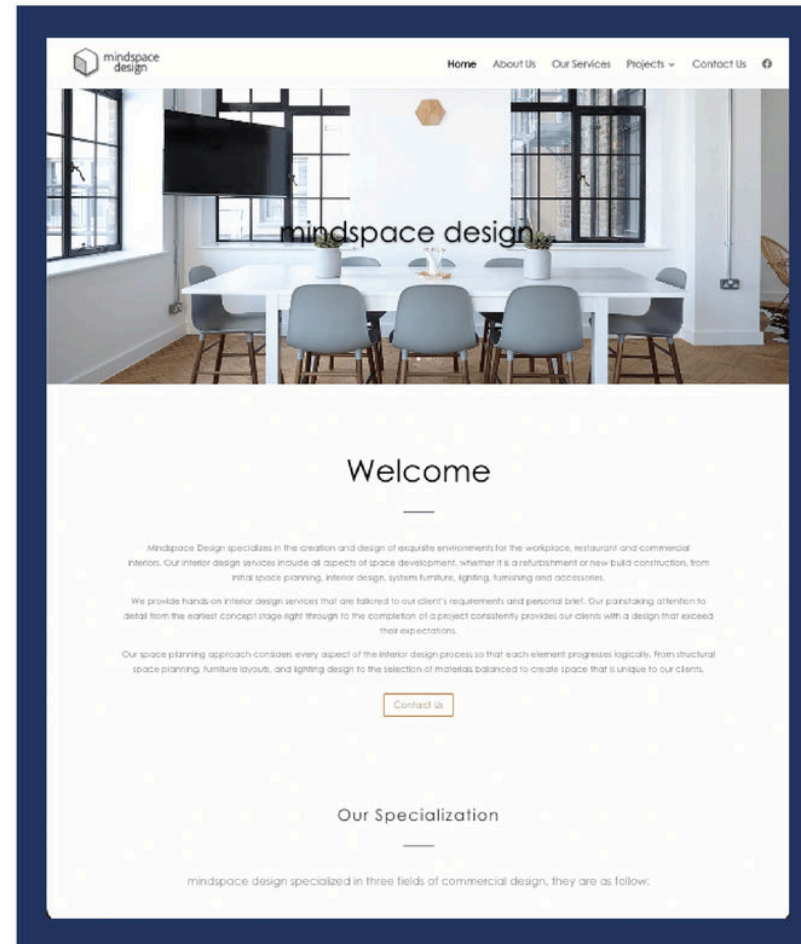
mindspace design

Home About Us Our Services Projects Contact Us

mindspace design

Welcome

Mindspace Design specializes in the creation and design of exquisite environments for the workplace, restaurant and commercial interiors. Our interior design services include all aspects of space development, whether it is a refurbishment or new build construction, from initial space planning, interior design, system furniture, lighting, furnishing and accessories.

We provide hands-on interior design services that are tailored to our client's requirements and personal brief. Our painstaking attention to detail from the earliest concept stage right through to the completion of a project consistently provides our clients with a design that exceed their expectations.

Our space planning approach considers every aspect of the interior design process so that each element progresses logically. From structural space planning, furniture layouts, and lighting design to the selection of materials balanced to create space that is unique to our clients.

Contact Us

Our Specialization

mindspace design specialized in three fields of commercial design, they are as follow: